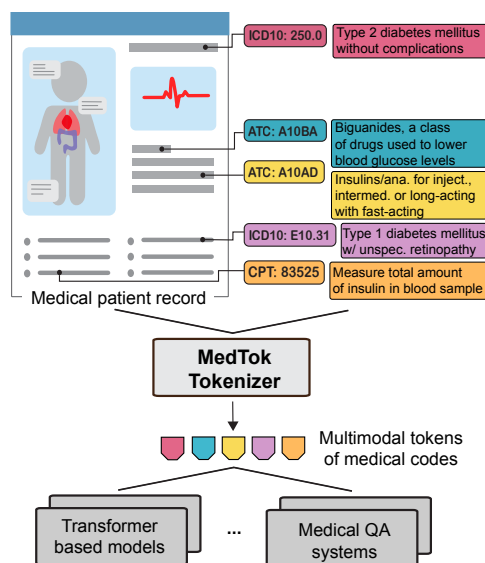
ICD10: 250.0

Type 2 diabetes mellitus without complications

ATC: A10BA

Biguanides, a class of drugs used to lower blood glucose levels

ATC: A10AD

Insulins/ana. for inject., intermed. or long-acting with fast-acting

ICD10: E10.31

Type 1 diabetes mellitus w/ unspec. retinopathy

CPT: 83525

Measure total amount of insulin in blood sample

Medical patient record

MedTok Tokenizer

Multimodal tokens of medical codes

Transformer based models

...

Medical QA systems